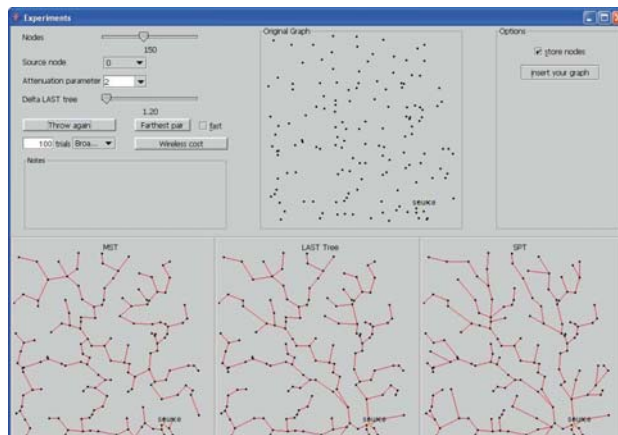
Experiments

Nodes
150
Source node 0
Attenuation parameter 2
Delta LAST tree
1.20
Throw again
Farthest pair
fast
100 trials Broa...
Wireless cost
Notes

Original Graph
source

Options
store nodes
insert your graph

MST
source

LAST Tree
source

SPT
source